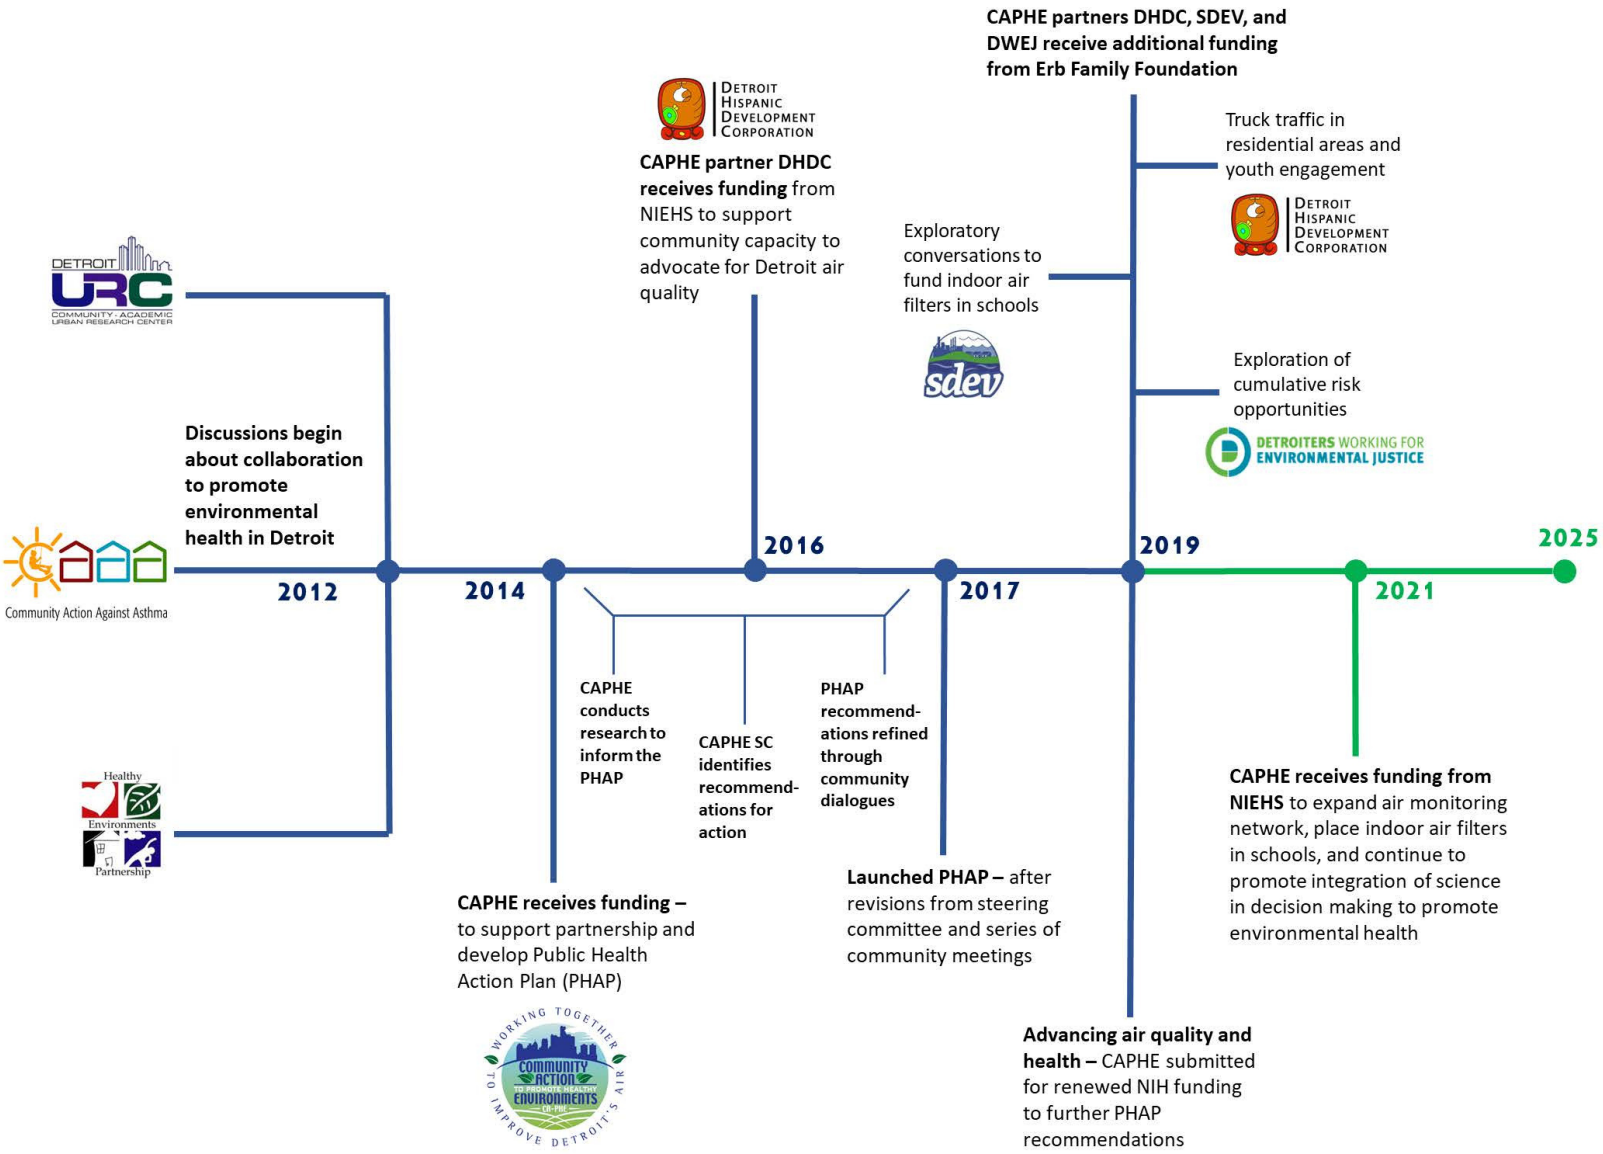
CAPHE partners DHDC, SDEV, and DWEJ receive additional funding from Erb Family Foundation

Detroit Hispanic Development Corporation

CAPHE partner DHDC receives funding from NIEHS to support community capacity to advocate for Detroit air quality

Truck traffic in residential areas and youth engagement

Detroit Hispanic Development Corporation

Exploratory conversations to fund indoor air filters in schools

sdev

Exploration of cumulative risk opportunities

DETROITERS WORKING FOR ENVIRONMENTAL JUSTICE

DETROIT URC COMMUNITY-ACADEMIC URBAN RESEARCH CENTER

Discussions begin about collaboration to promote environmental health in Detroit

Community Action Against Asthma

2012

2014

2016

2017

2019

2021

2025

CAPHE conducts research to inform the PHAP

CAPHE SC identifies recommendations for action

PHAP recommendations refined through community dialogues

Healthy Environments Partnership

CAPHE receives funding from NIEHS to expand air monitoring network, place indoor air filters in schools, and continue to promote integration of science in decision making to promote environmental health

Launched PHAP – after revisions from steering committee and series of community meetings

CAPHE receives funding – to support partnership and develop Public Health Action Plan (PHAP)

WORKING TOGETHER TO IMPROVE DETROIT'S AIR COMMUNITY ACTION TO PROMOTE HEALTHY ENVIRONMENTS CA-PHE

Advancing air quality and health – CAPHE submitted for renewed NIH funding to further PHAP recommendations